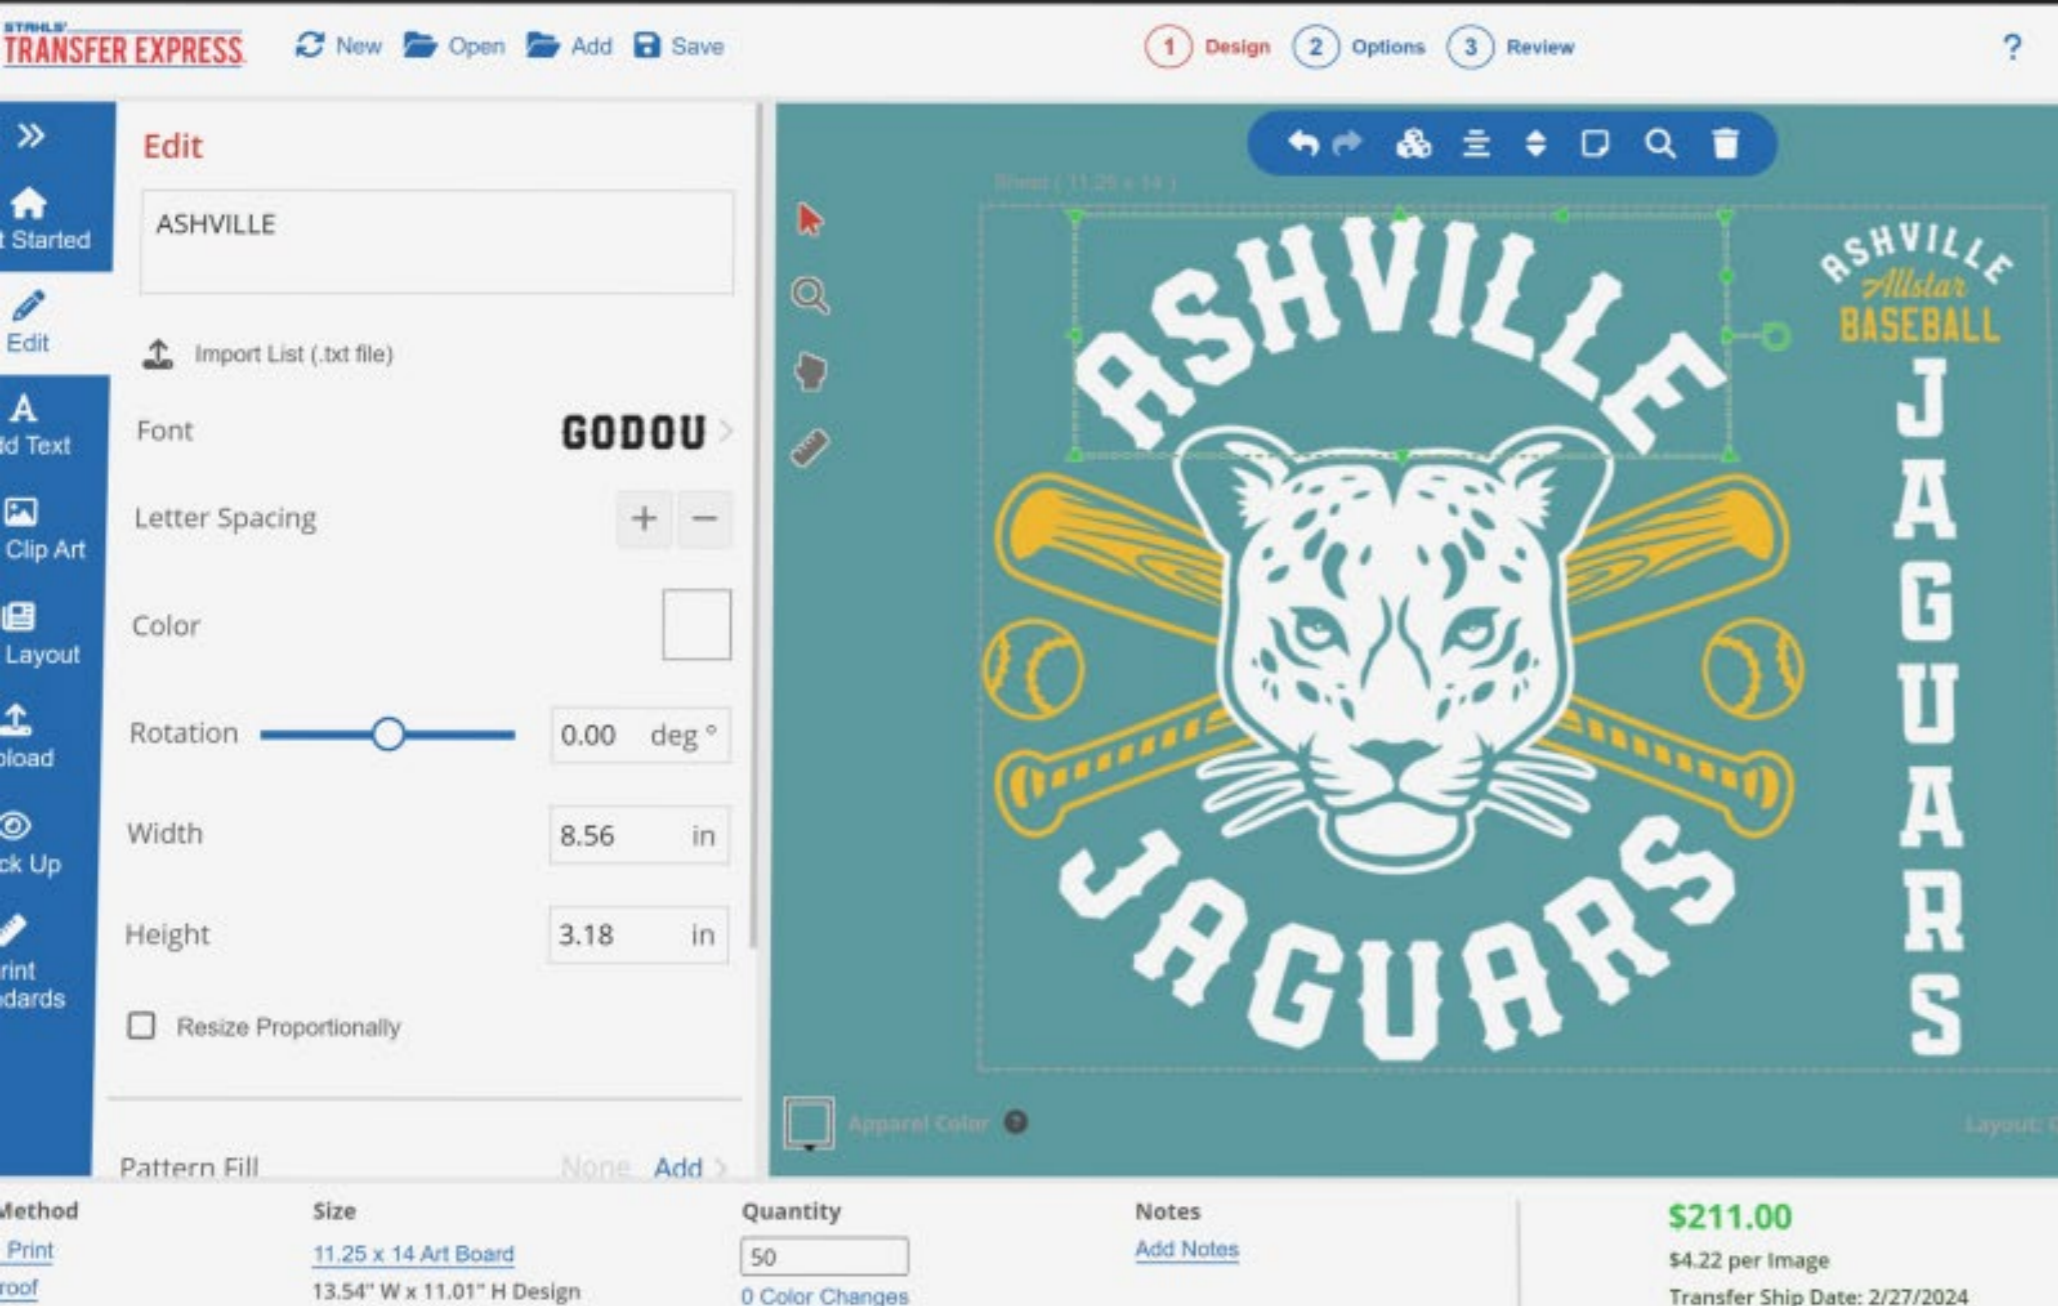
STAHLS' TRANSFER EXPRESS

New Open Add Save

1 Design 2 Options 3 Review

?

t Started

Edit

ld Text

Clip Art

Layout

pload

ck Up

rint dards

Edit

ASHVILLE

Import List (.txt file)

Font GODOU

Letter Spacing + −

Color

Rotation 0.00 deg °

Width 8.56 in

Height 3.18 in

Resize Proportionally

Pattern Fill None Add

Sheet ( 11.25 x 14 )

ASHVILLE JAGUARS

ASHVILLE Allstar BASEBALL JAGUARS

Apparel Color

Layout:

Method
Print
roof

Size
11.25 x 14 Art Board
13.54" W x 11.01" H Design

Quantity
50
0 Color Changes

Notes
Add Notes

$211.00
$4.22 per Image
Transfer Ship Date: 2/27/2024